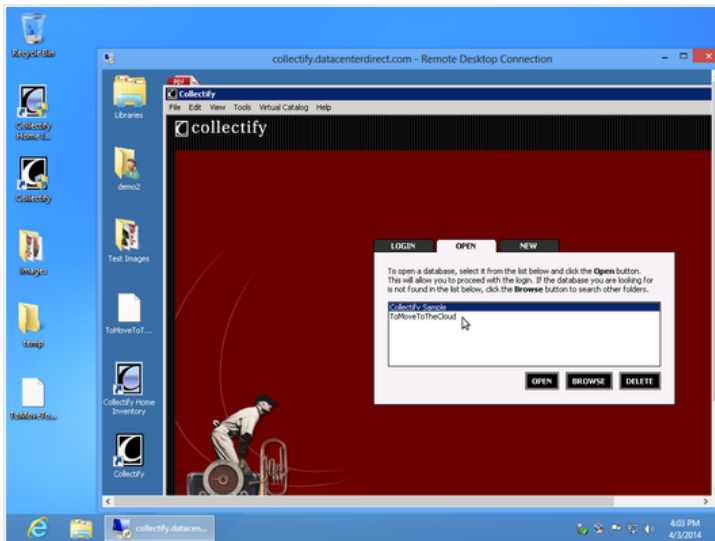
Recycle Bin

Collectify Home I...

Collectify

Images

temp

ToMove-Clo...

collectify.datacenterdirect.com - Remote Desktop Connection

Libraries

demo2

Test Images

ToMoveToT...

Collectify Home Inventory

Collectify

PDF

Collectify

File Edit View Tools Virtual Catalog Help

collectify

LOGIN OPEN NEW

To open a database, select it from the list below and click the **Open** button. This will allow you to proceed with the login. If the database you are looking for is not found in the list below, click the **Browse** button to search other folders.

Collectify Sample
ToMoveToTheCloud

OPEN BROWSE DELETE

collectify.datacen...

4:03 PM
4/3/2014